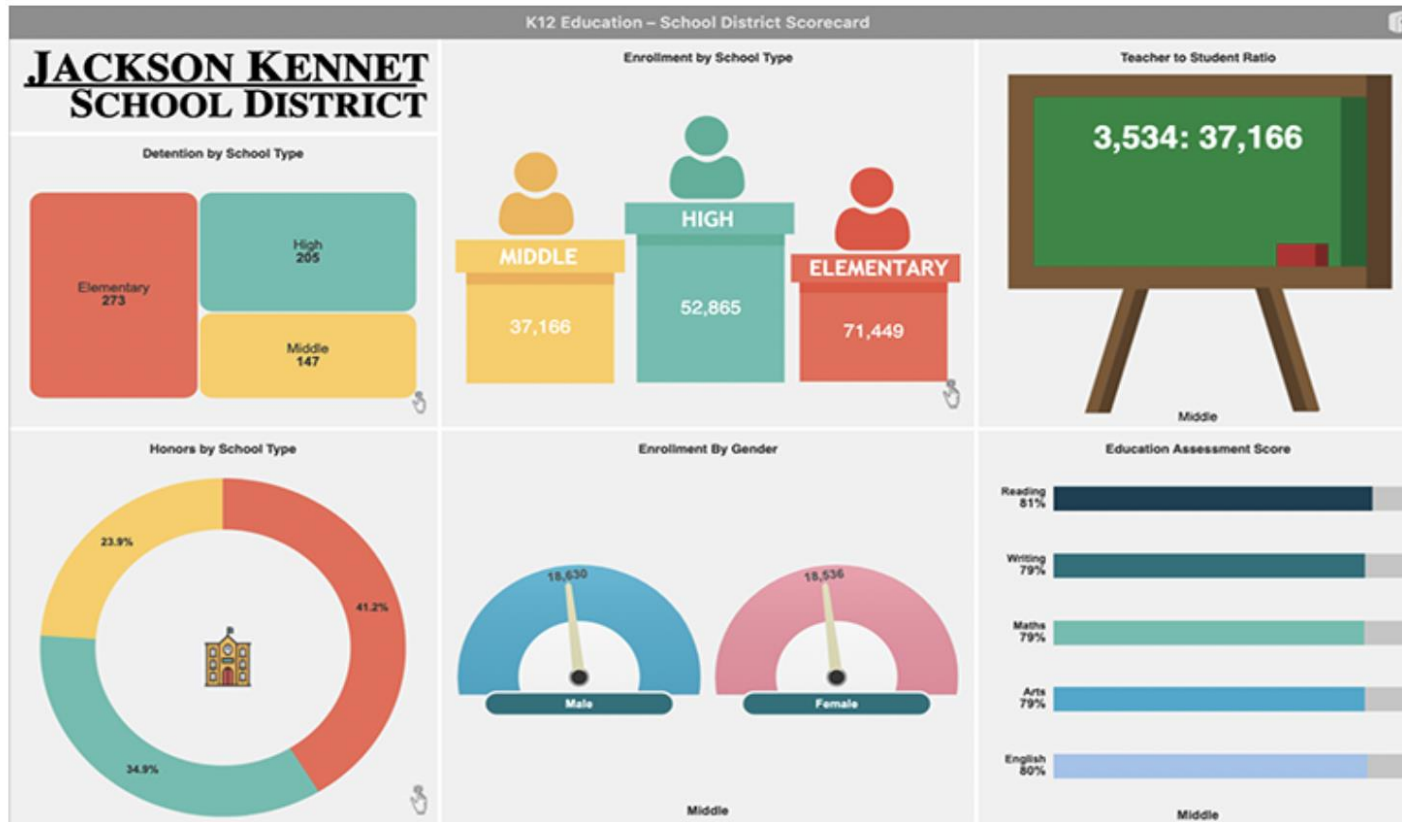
K12 Education – School District Scorecard

JACKSON KENNET
SCHOOL DISTRICT

Detention by School Type

Elementary
273

High
205

Middle
147

Enrollment by School Type

MIDDLE
37,166

HIGH
52,865

ELEMENTARY
71,449

Teacher to Student Ratio

3,534: 37,166

Middle

Honors by School Type

23.9%

41.2%

34.9%

Enrollment By Gender

18,630
Male

18,536
Female

Middle

Education Assessment Score

Reading
81%

Writing
79%

Maths
79%

Arts
79%

English
80%

Middle